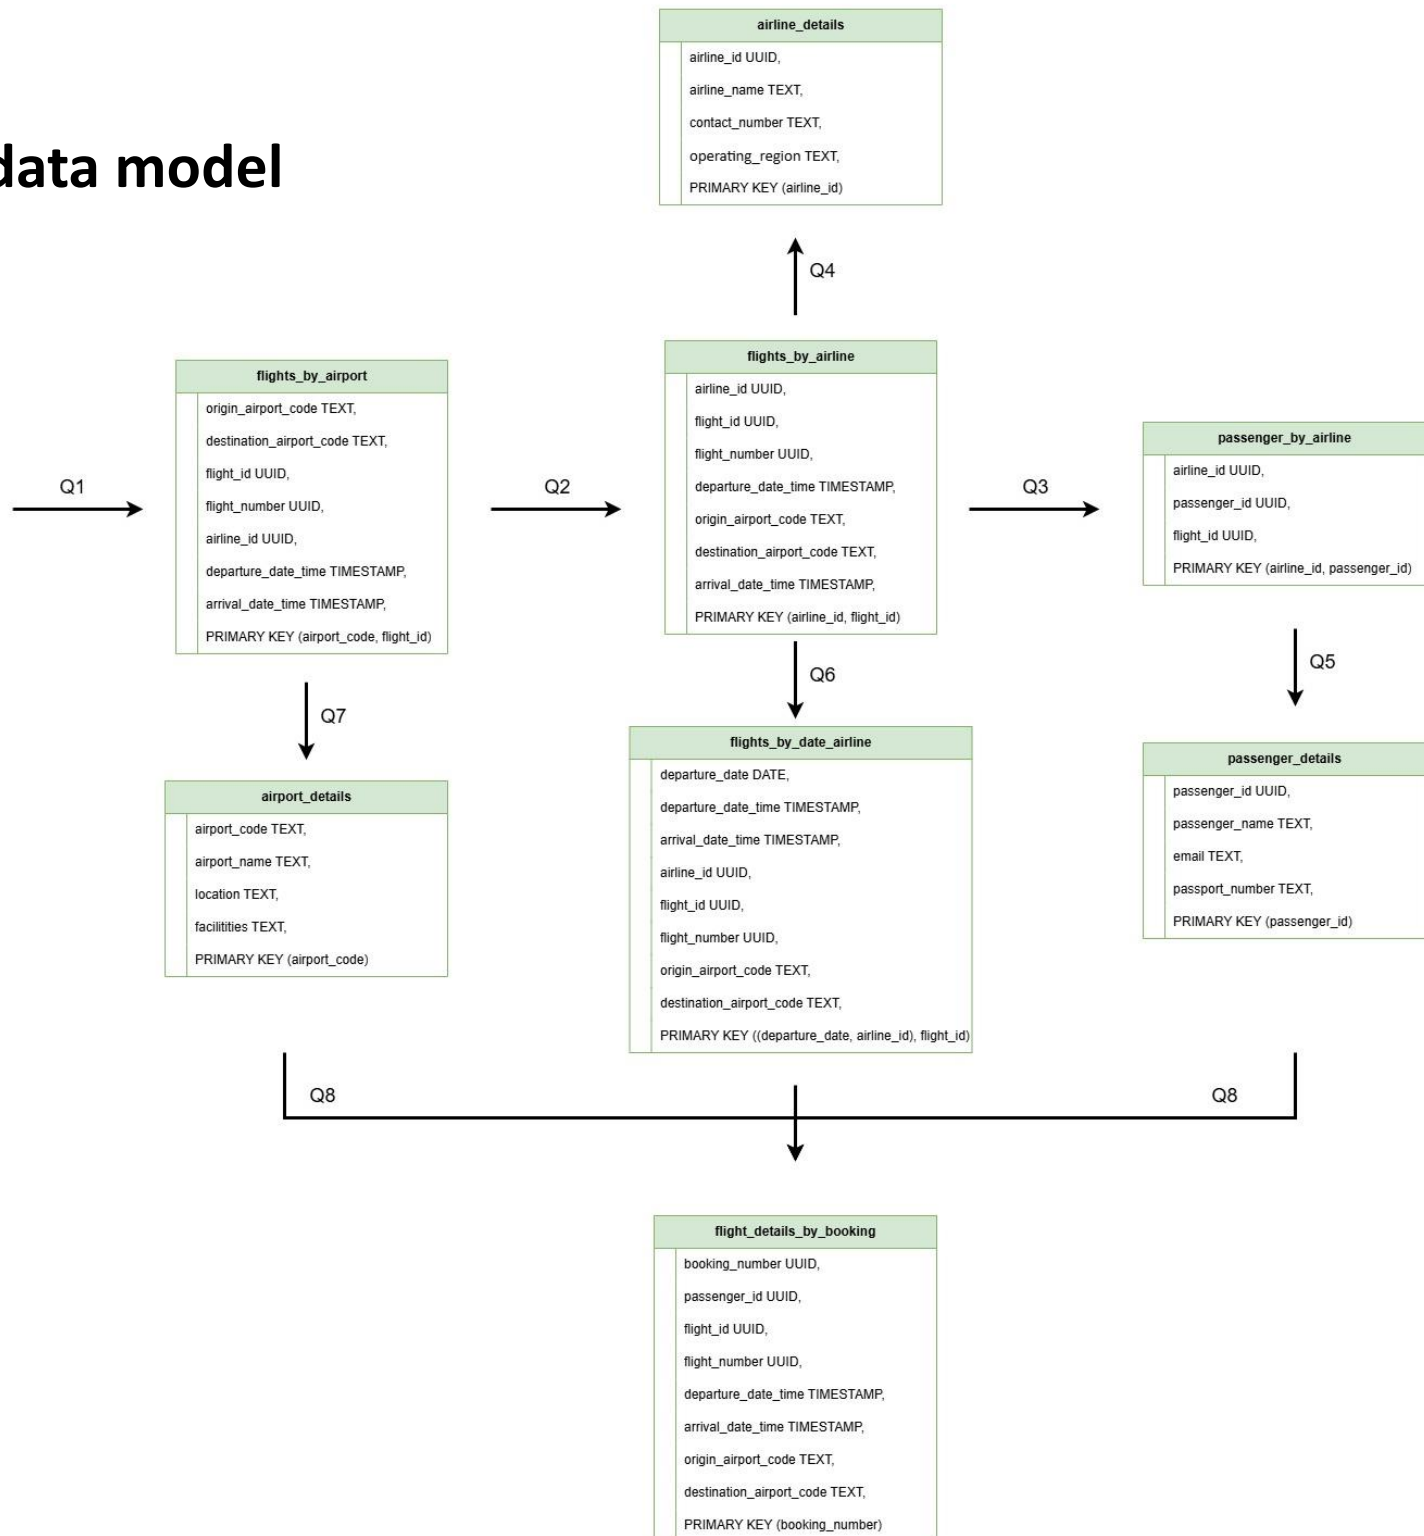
data model

airline_details
airline_id UUID,
airline_name TEXT,
contact_number TEXT,
operating_region TEXT,
PRIMARY KEY (airline_id)

Q4

Q1

flights_by_airport
origin_airport_code TEXT,
destination_airport_code TEXT,
flight_id UUID,
flight_number UUID,
airline_id UUID,
departure_date_time TIMESTAMP,
arrival_date_time TIMESTAMP,
PRIMARY KEY (airport_code, flight_id)

Q2

flights_by_airline
airline_id UUID,
flight_id UUID,
flight_number UUID,
departure_date_time TIMESTAMP,
origin_airport_code TEXT,
destination_airport_code TEXT,
arrival_date_time TIMESTAMP,
PRIMARY KEY (airline_id, flight_id)

Q3

passenger_by_airline
airline_id UUID,
passenger_id UUID,
flight_id UUID,
PRIMARY KEY (airline_id, passenger_id)

Q7

Q6

Q5

airport_details
airport_code TEXT,
airport_name TEXT,
location TEXT,
facilitities TEXT,
PRIMARY KEY (airport_code)

flights_by_date_airline
departure_date DATE,
departure_date_time TIMESTAMP,
arrival_date_time TIMESTAMP,
airline_id UUID,
flight_id UUID,
flight_number UUID,
origin_airport_code TEXT,
destination_airport_code TEXT,
PRIMARY KEY ((departure_date, airline_id), flight_id)

passenger_details
passenger_id UUID,
passenger_name TEXT,
email TEXT,
passport_number TEXT,
PRIMARY KEY (passenger_id)

Q8

Q8

flight_details_by_booking
booking_number UUID,
passenger_id UUID,
flight_id UUID,
flight_number UUID,
departure_date_time TIMESTAMP,
arrival_date_time TIMESTAMP,
origin_airport_code TEXT,
destination_airport_code TEXT,
PRIMARY KEY (booking_number)